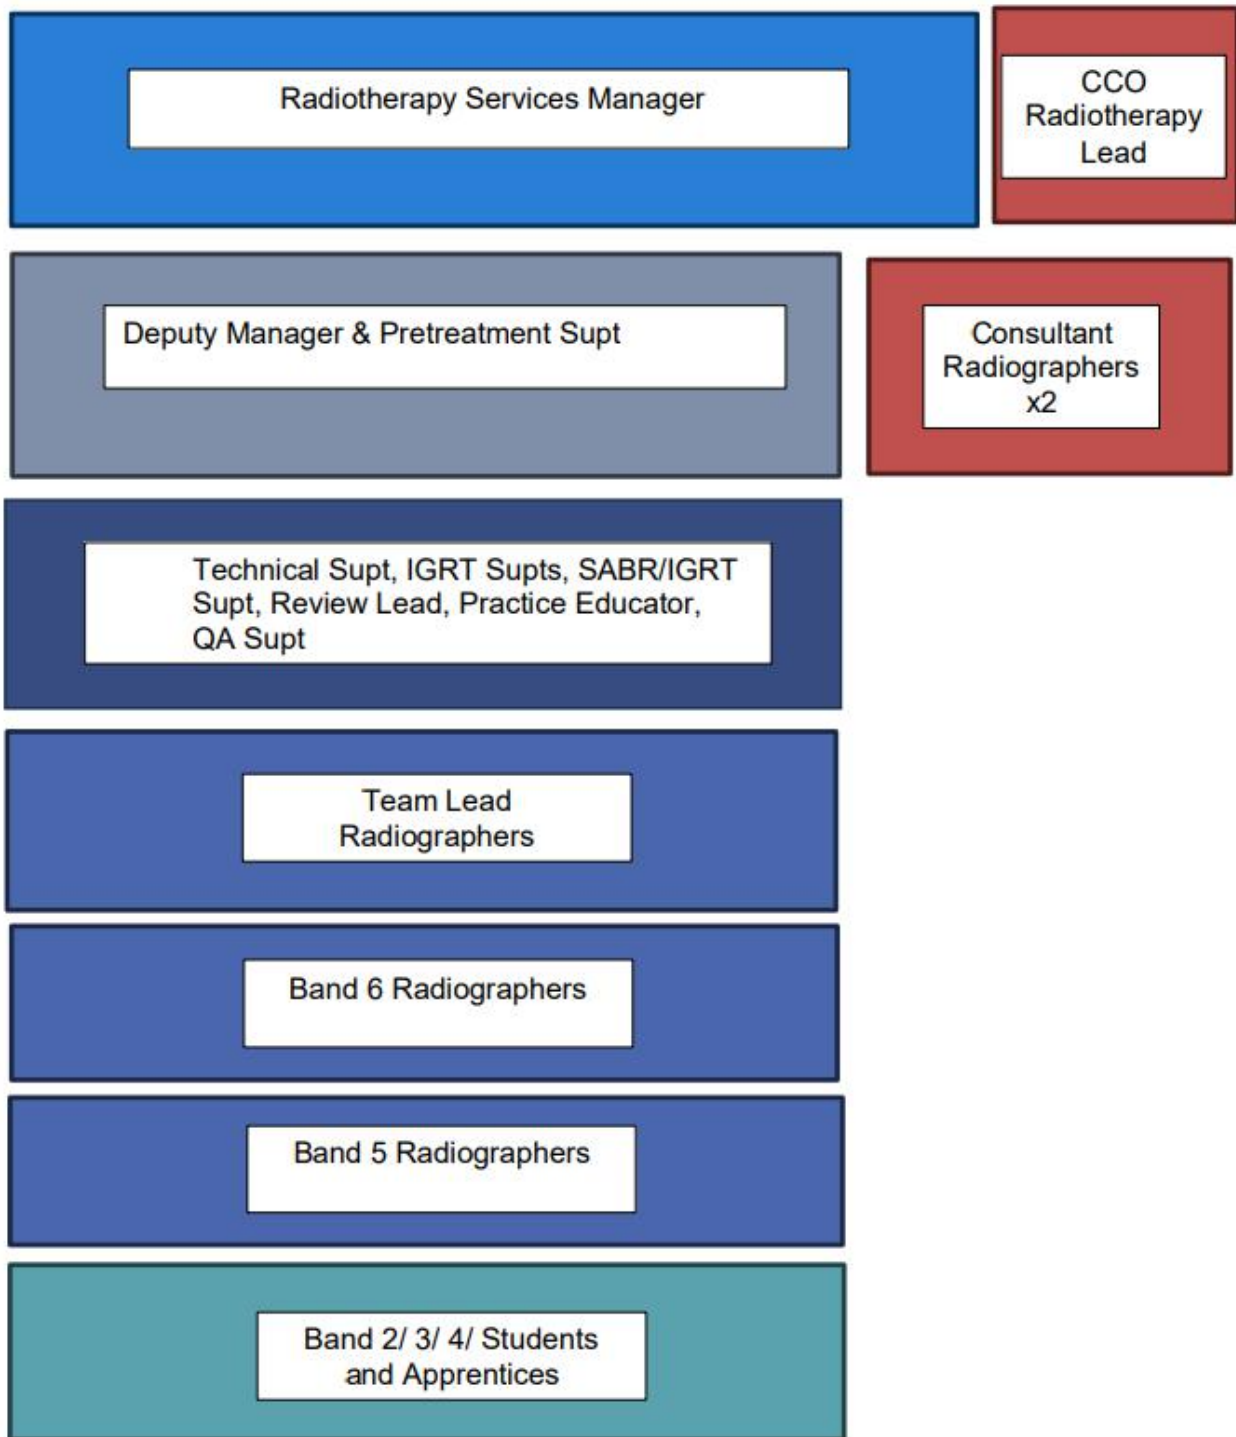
Radiotherapy Services Manager

CCO Radiotherapy Lead

Deputy Manager & Pretreatment Supt

Consultant Radiographers x2

Technical Supt, IGRT Supts, SABR/IGRT Supt, Review Lead, Practice Educator, QA Supt

Team Lead Radiographers

Band 6 Radiographers

Band 5 Radiographers

Band 2/ 3/ 4/ Students and Apprentices